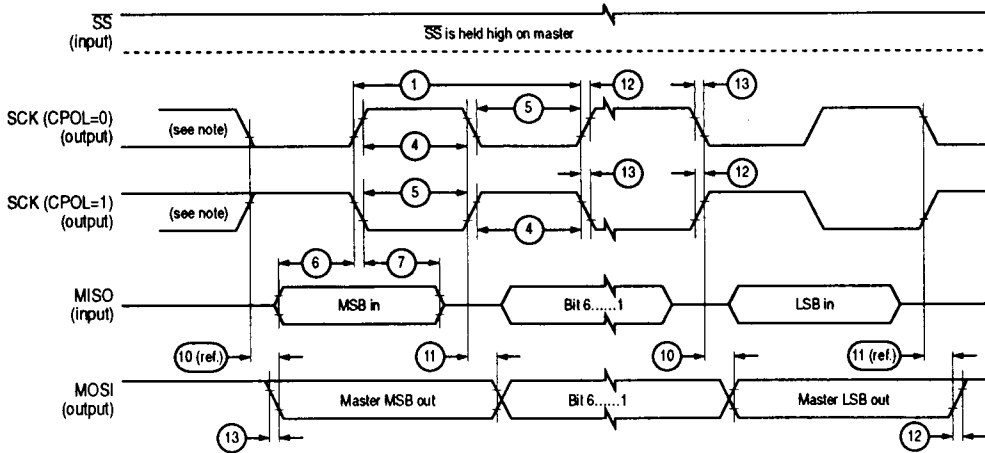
$\overline{SS}$
(input)

$\overline{SS}$ is held high on master

1
12
13

SCK (CPOL=0)
(output)

(see note)

5
4
13
12

SCK (CPOL=1)
(output)

(see note)

5
4

6
7

MISO
(input)

MSB in

Bit 6......1

LSB in

10 (ref.)
11
10
11 (ref.)

MOSI
(output)

Master MSB out

Bit 6......1

Master LSB out

13
12